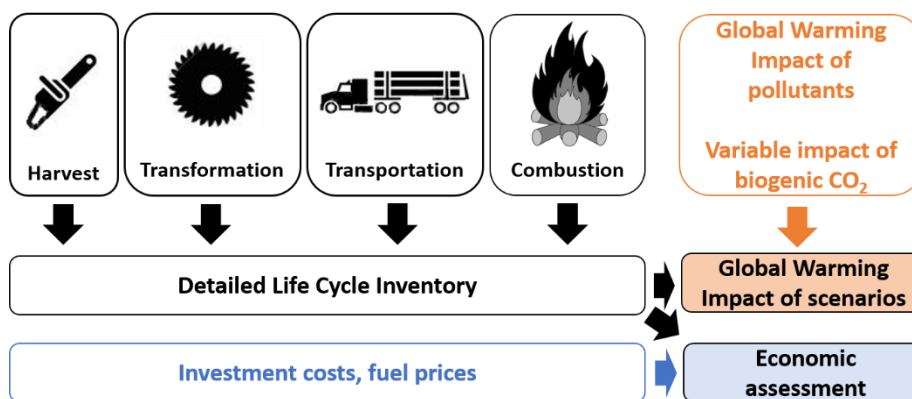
Harvest

Transformation

Transportation

Combustion

Global Warming Impact of pollutants

Variable impact of biogenic $CO_2$

Detailed Life Cycle Inventory

Global Warming Impact of scenarios

Investment costs, fuel prices

Economic assessment